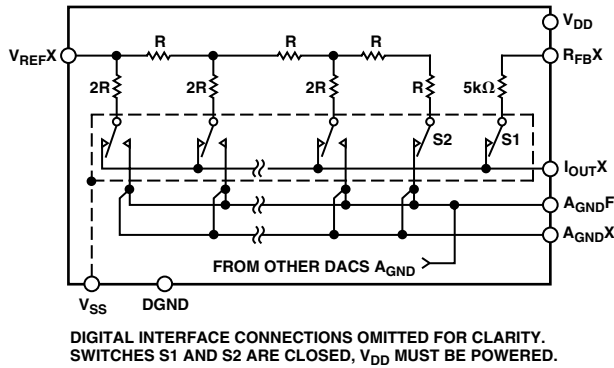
$V_{DD}$

$V_{REF}X$

R

R

R

$R_{FB}X$

2R

2R

2R

R

5kΩ

S2

S1

$I_{OUT}X$

$A_{GND}F$

$A_{GND}X$

FROM OTHER DACS $A_{GND}$

$V_{SS}$

DGND

DIGITAL INTERFACE CONNECTIONS OMITTED FOR CLARITY. SWITCHES S1 AND S2 ARE CLOSED, $V_{DD}$ MUST BE POWERED.